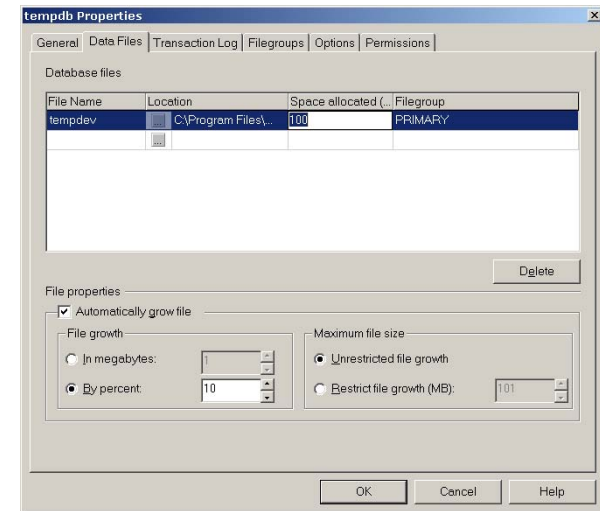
tempdb Properties

×

General | Data Files | Transaction Log | Filegroups | Options | Permissions

Database files

| File Name | Location | Space allocated (... | Filegroup |
|---|---|---|---|
| tempdev | ... C:\Program Files\... | 100 | PRIMARY |
| | ... | | |

Delete

File properties

Automatically grow file

File growth

In megabytes: 1

By percent: 10

Maximum file size

Unrestricted file growth

Restrict file growth (MB): 101

OK Cancel Help